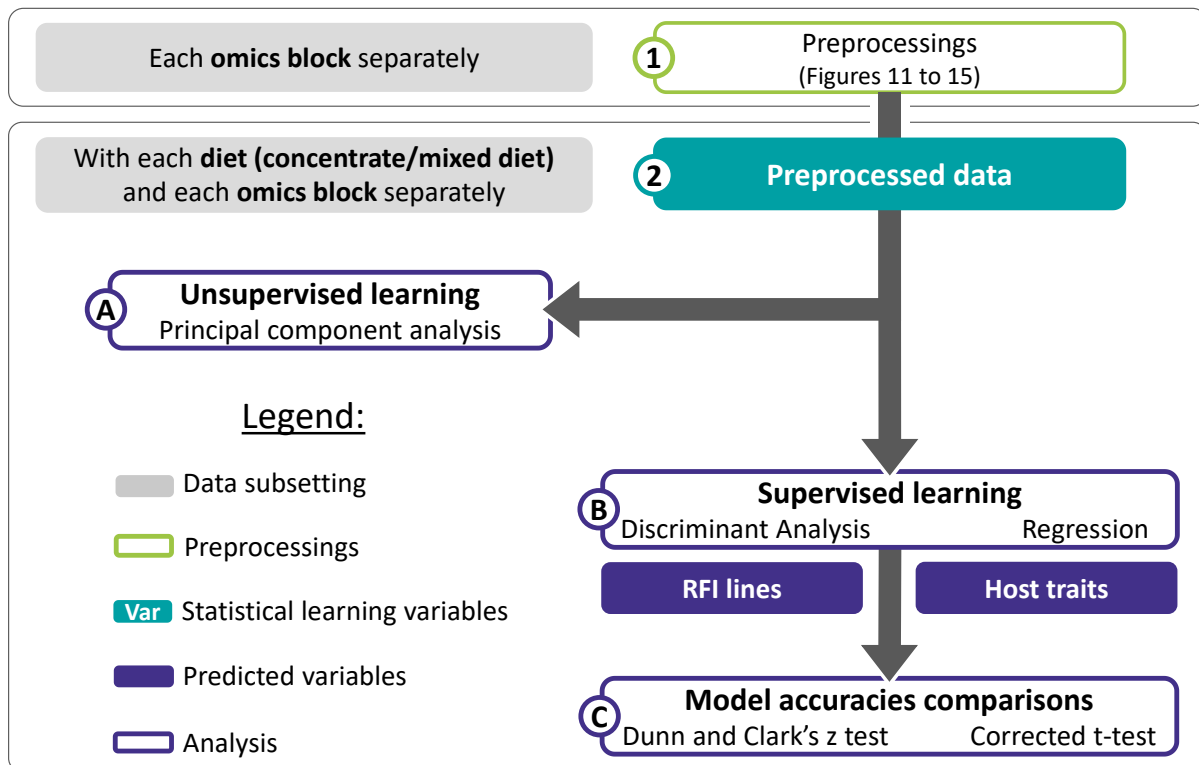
Each **omics block** separately

1 Preprocessings (Figures 11 to 15)

With each **diet (concentrate/mixed diet)** and each **omics block** separately

2 Preprocessed data

A Unsupervised learning
Principal component analysis

Legend:

Data subsetting

Preprocessings

Var Statistical learning variables

Predicted variables

Analysis

B Supervised learning
Discriminant Analysis Regression

RFI lines

Host traits

C Model accuracies comparisons
Dunn and Clark's z test Corrected t-test